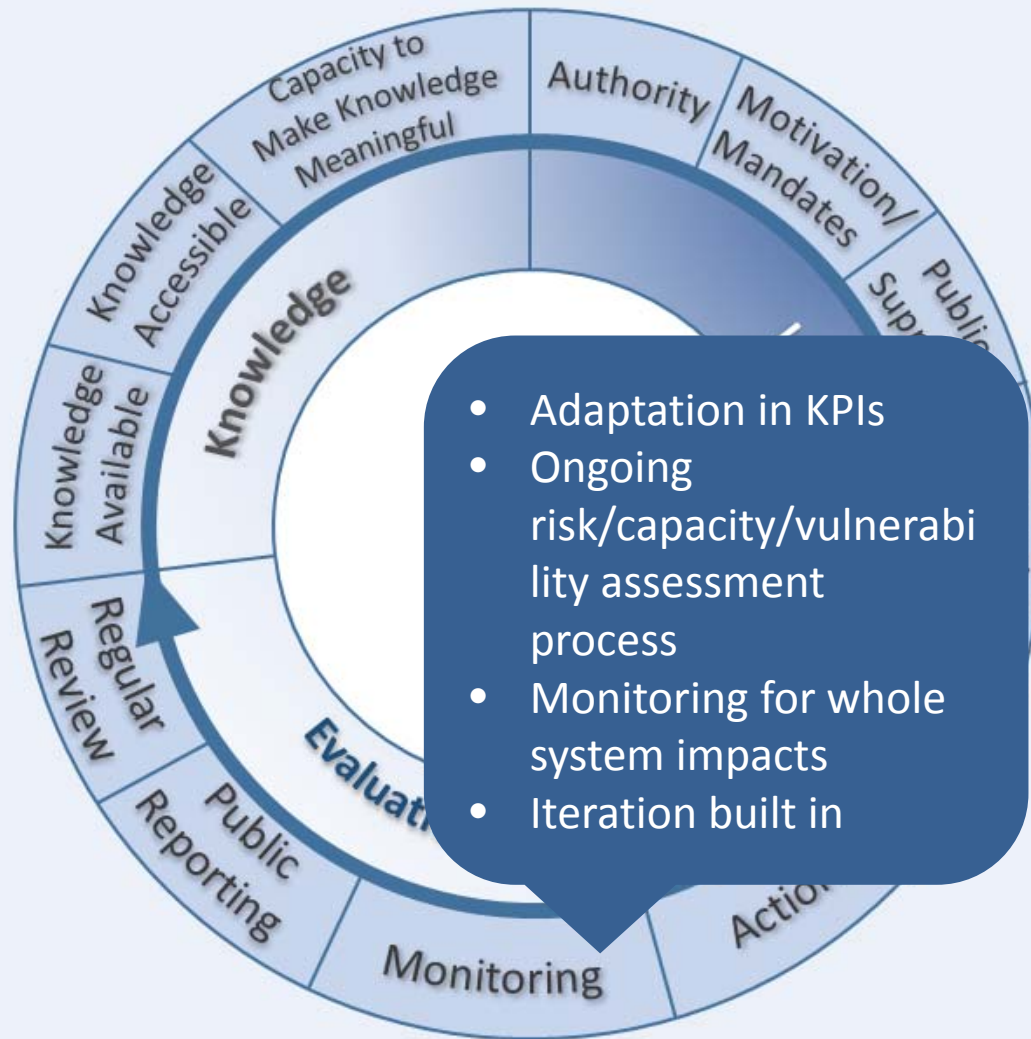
Capacity to Make Knowledge Meaningful

Authority

Motivation/ Mandates

Public Sup

Knowledge Accessible

Knowledge

Knowledge Available

Regular Review

Public Reporting

Evaluati

Monitoring

Actio

- Adaptation in KPIs
- Ongoing risk/capacity/vulnerability assessment process
- Monitoring for whole system impacts
- Iteration built in